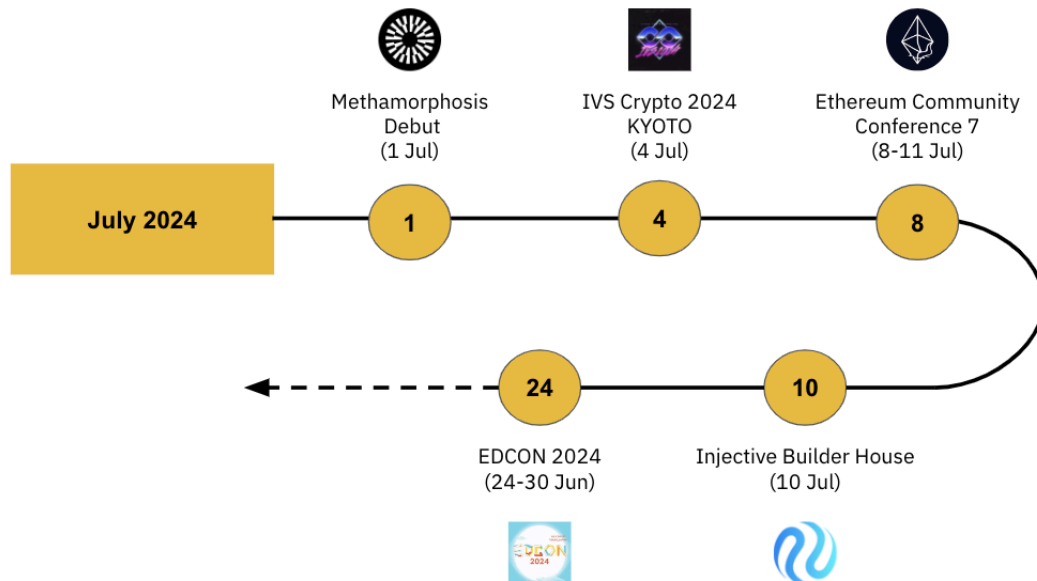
July 2024

Methamorphosis Debut (1 Jul)

1

IVS Crypto 2024 KYOTO (4 Jul)

4

Ethereum Community Conference 7 (8-11 Jul)

8

10

Injective Builder House (10 Jul)

24

EDCON 2024 (24-30 Jun)

EDCON 2024